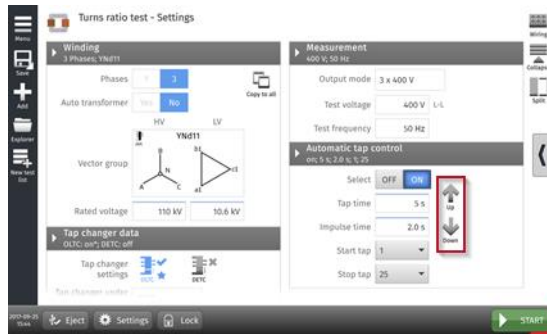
Menu
Save
Add
Explorer
New test list

Turns ratio test - Settings

Winding
3 Phases; YNd11

Phases 1 3
Auto transformer Yes No
Copy to all

HV LV
YNd11
Vector group
1N
N
A
B
C
a
b
c

Rated voltage 110 kV 10.6 kV

Tap changer data
OLTC: on*; DETC: off

Tap changer settings
OLTC DETC

Tap changer under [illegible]

Measurement
400 V; 50 Hz

Output mode 3 x 400 V
Test voltage 400 V L-L
Test frequency 50 Hz

Automatic tap control
on; 5 s; 2.0 s; 1; 25

Select OFF ON
Tap time 5 s
Impulse time 2.0 s
Start tap 1
Stop tap 25

Up
Down

Wiring
Collapse
Split

2017-09-25 15:44
Eject
Settings
Lock
START